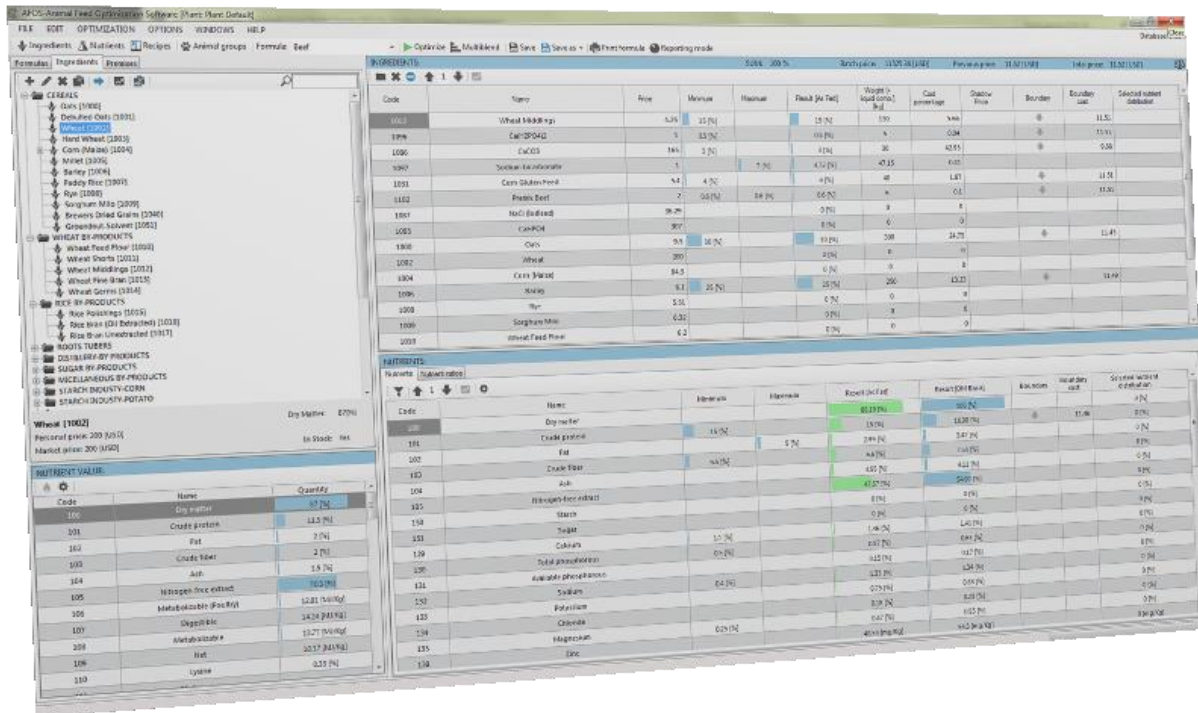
AFOS-Animal Feed Optimization Software [Plant: Plant Default]

FILE EDIT OPTIMIZATION OPTIONS WINDOWS HELP

Ingredients Nutrients Recipes Animal groups Formula: Beef

Optimize Multiblend Save Save as Print formula Reporting mode

Formulas Ingredients Premixes

CEREALS
Oats [1000]
Dehulled Oats [1001]
Wheat [1002]
Hard Wheat [1003]
Corn (Maize) [1004]
Millet [1005]
Barley [1006]
Paddy Rice [1007]
Rye [1008]
Sorghum Milo [1009]
Brewers Dried Grains [1040]
Groundnut Solvent [1051]
WHEAT BY-PRODUCTS
Wheat Feed Flour [1010]
Wheat Shorts [1011]
Wheat Middlings [1012]
Wheat Fine Bran [1013]
Wheat Germs [1014]
RICE BY-PRODUCTS
Rice Polishings [1015]
Rice Bran (Oil Extracted) [1018]
Rice Bran Unextracted [1017]
ROOTS TUBERS
DISTILLERY BY-PRODUCTS
SUGAR BY-PRODUCTS
MICELLANEOUS BY-PRODUCTS
STARCH INDUSTY-CORN
STARCH INDUSTY-POTATO

Wheat [1002]
Personal price: 200 [USD]
Market price: 200 [USD]
Dry Matter: 87[%]
In Stock: Yes

NUTRIENT VALUE:

| Code | Name | Quantity |
|---|---|---|
| 100 | Dry matter | 87 [%] |
| 101 | Crude protein | 11.5 [%] |
| 102 | Fat | 2 [%] |
| 103 | Crude fiber | 2 [%] |
| 104 | Ash | 1.5 [%] |
| 105 | Nitrogen-free extract | 70.0 [%] |
| 106 | Metabolizable (Poultry) | 12.81 [MJ/Kg] |
| 107 | Digestible | 14.24 [MJ/Kg] |
| 108 | Metabolizable | 13.27 [MJ/Kg] |
| 109 | Net | 10.17 [MJ/Kg] |
| 110 | Lysine | 0.33 [%] |

INGREDIENTS:

| Code | Name | Price | Minimum | Maximum | Result [As Fed] | Weight | Cost percentage | Shadow Price | Boundary | Boundary cost | Selected nutrient distribution |
|---|---|---|---|---|---|---|---|---|---|---|---|
| 1012 | Wheat Middlings | 5.35 | 15 [%] | | 15 [%] | 150 | | | | 11.51 | |
| 1099 | CaHPO4 | 5 | 15 [%] | | 15 [%] | | 0.84 | | | | |
| 1086 | CaCO3 | 365 | 3 [%] | | 3 [%] | 30 | 42.55 | | | 0.08 | |
| 1097 | Sodium bicarbonate | 5 | | 5 [%] | 4.72 [%] | 47.15 | | | | | |
| 1031 | Corn Gluten Feed | 5.4 | 4 [%] | | 4 [%] | 40 | 1.87 | | | 11.51 | |
| 1102 | Protein Beef | 7 | 0.6 [%] | 0.6 [%] | 0.6 [%] | 6 | 0.1 | | | 11.51 | |
| 1087 | NaCl (iodised) | 98.29 | | | 0 [%] | 0 | | | | | |
| 1083 | CaHPO4 | 307 | | | 0 [%] | 0 | 0 | | | | |
| 1000 | Oats | 9.5 | 10 [%] | | 10 [%] | 100 | 14.73 | | | 11.41 | |
| 1002 | Wheat | 200 | | | 0 [%] | 0 | 0 | | | | |
| 1004 | Corn (Maize) | 84.5 | | | 0 [%] | 0 | 0 | | | | |
| 1006 | Barley | 5.1 | 20 [%] | | 20 [%] | 200 | 13.23 | | | 11.49 | |
| 1008 | Rye | 5.51 | | | 0 [%] | 0 | 0 | | | | |
| 1009 | Sorghum Milo | 6.32 | | | 0 [%] | 0 | 0 | | | | |
| 1010 | Wheat Feed Flour | 6.2 | | | 0 [%] | 0 | 0 | | | | |

NUTRIENTS:
Nutrients Nutrient ratios

| Code | Name | Minimum | Maximum | Result [As Fed] | Result [DM Basis] | Boundary | Boundary cost | Selected nutrient distribution |
|---|---|---|---|---|---|---|---|---|
| 100 | Dry matter | | | 85.19 [%] | 100 [%] | | 11.46 | 0 [%] |
| 101 | Crude protein | 15 [%] | | 15 [%] | 16.08 [%] | | | 0 [%] |
| 102 | Fat | | 5 [%] | 2.94 [%] | 3.47 [%] | | | 0 [%] |
| 103 | Crude fiber | 4.6 [%] | | 4.6 [%] | 5.4 [%] | | | 0 [%] |
| 104 | Ash | | | 4.03 [%] | 4.11 [%] | | | 0 [%] |
| 105 | Nitrogen-free extract | | | 47.07 [%] | 54.00 [%] | | | 0 [%] |
| 150 | Starch | | | 0 [%] | 0 [%] | | | 0 [%] |
| 151 | Sugar | | | 0 [%] | 0 [%] | | | 0 [%] |
| 133 | Calcium | 1.3 [%] | | 1.46 [%] | 1.40 [%] | | | 0 [%] |
| 139 | Total phosphorus | 0.5 [%] | | 0.57 [%] | 0.84 [%] | | | 0 [%] |
| 135 | Available phosphorus | | | 0.12 [%] | 0.17 [%] | | | 0 [%] |
| 131 | Sodium | 0.4 [%] | | 1.11 [%] | 1.24 [%] | | | 0 [%] |
| 132 | Potassium | | | 0.79 [%] | 0.93 [%] | | | 0 [%] |
| 133 | Chloride | | | 0.19 [%] | 0.23 [%] | | | 0 [%] |
| 134 | Magnesium | 0.25 [%] | | 0.47 [%] | 0.55 [%] | | | 0 [%] |
| 135 | Zinc | | | 40.43 [mg/Kg] | 44.5 [mg/Kg] | | | 0 [mg/Kg] |
| 136 | | | | | | | | |